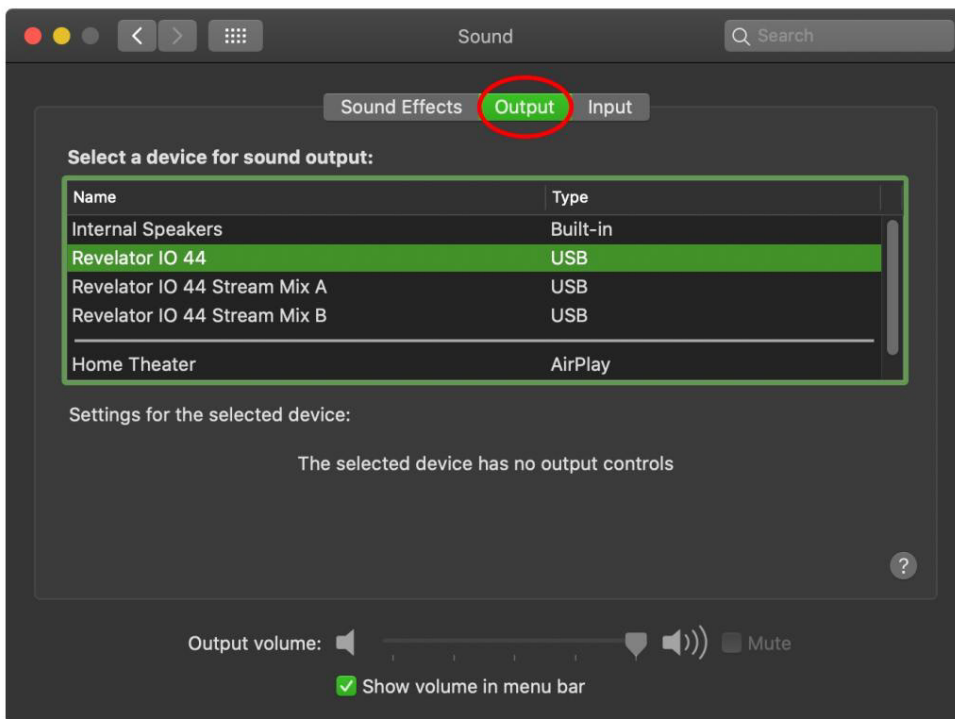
Sound

Search

Sound Effects Output Input

Select a device for sound output:

| Name | Type |
|---|---|
| Internal Speakers | Built-in |
| Revelator IO 44 | USB |
| Revelator IO 44 Stream Mix A | USB |
| Revelator IO 44 Stream Mix B | USB |
| Home Theater | AirPlay |

Settings for the selected device:

The selected device has no output controls

?

Output volume: Mute

Show volume in menu bar